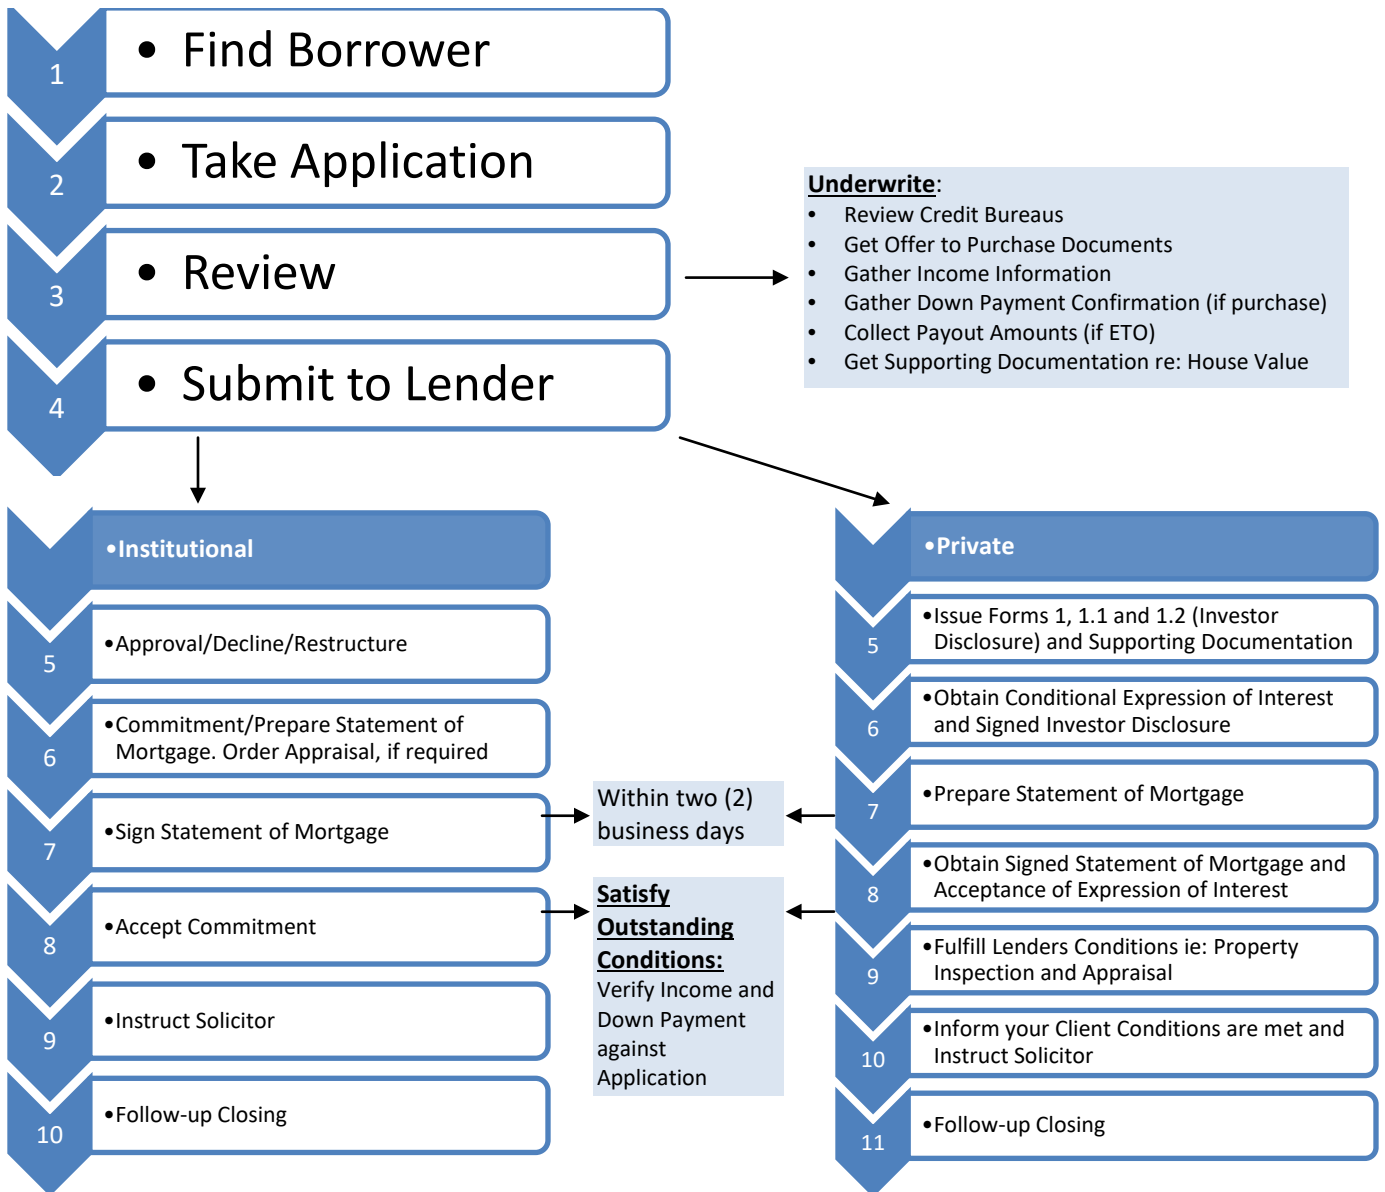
1
• Find Borrower

2
• Take Application

3
• Review

4
• Submit to Lender

Underwrite:
• Review Credit Bureaus
• Get Offer to Purchase Documents
• Gather Income Information
• Gather Down Payment Confirmation (if purchase)
• Collect Payout Amounts (if ETO)
• Get Supporting Documentation re: House Value

•Institutional

5
•Approval/Decline/Restructure

6
•Commitment/Prepare Statement of Mortgage. Order Appraisal, if required

7
•Sign Statement of Mortgage

8
•Accept Commitment

9
•Instruct Solicitor

10
•Follow-up Closing

Within two (2) business days

Satisfy Outstanding Conditions:
Verify Income and Down Payment against Application

•Private

5
•Issue Forms 1, 1.1 and 1.2 (Investor Disclosure) and Supporting Documentation

6
•Obtain Conditional Expression of Interest and Signed Investor Disclosure

7
•Prepare Statement of Mortgage

8
•Obtain Signed Statement of Mortgage and Acceptance of Expression of Interest

9
•Fulfill Lenders Conditions ie: Property Inspection and Appraisal

10
•Inform your Client Conditions are met and Instruct Solicitor

11
•Follow-up Closing